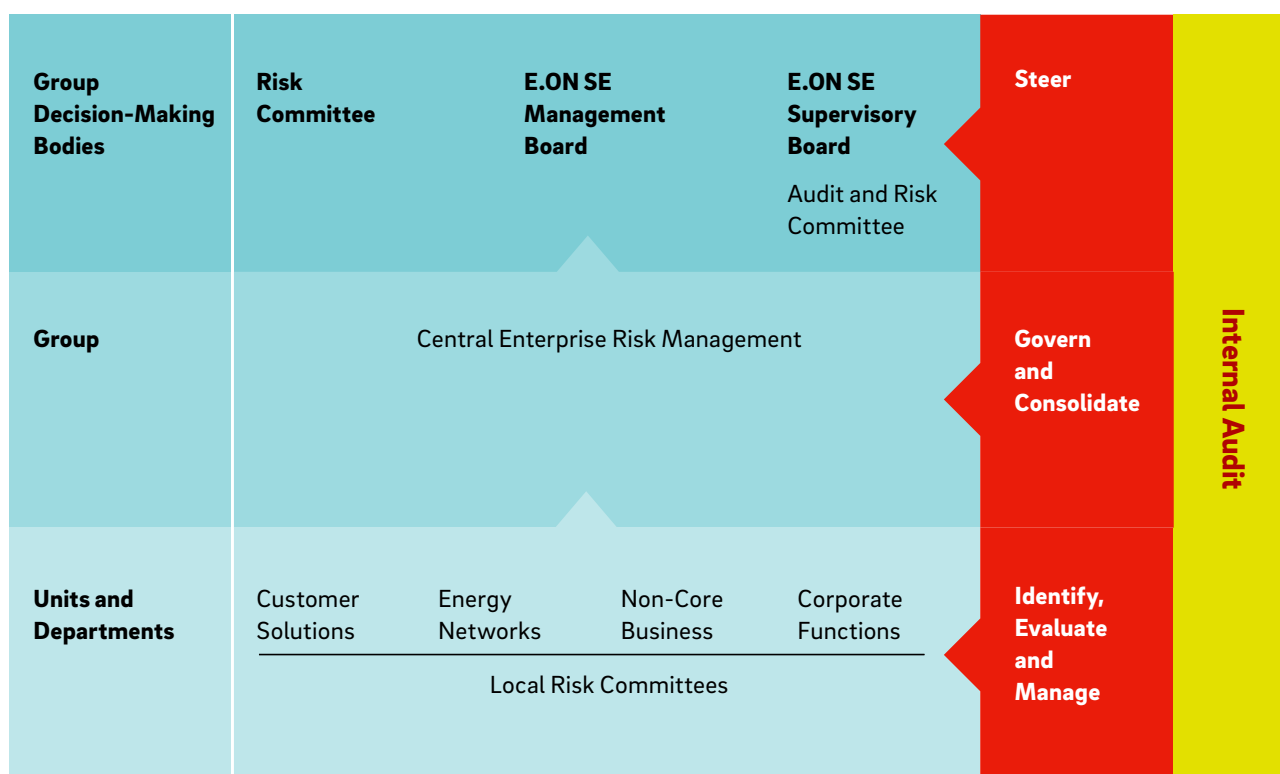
| | | | | | |
|---|---|---|---|---|---|
| **Group Decision-Making Bodies** | **Risk Committee** | **E.ON SE Management Board** | **E.ON SE Supervisory Board** Audit and Risk Committee | **Steer** | **Internal Audit** |
| **Group** | Central Enterprise Risk Management | | | **Govern and Consolidate** | |
| **Units and Departments** | Customer Solutions / Energy Networks / Non-Core Business / Corporate Functions — Local Risk Committees | | | **Identify, Evaluate and Manage** | |